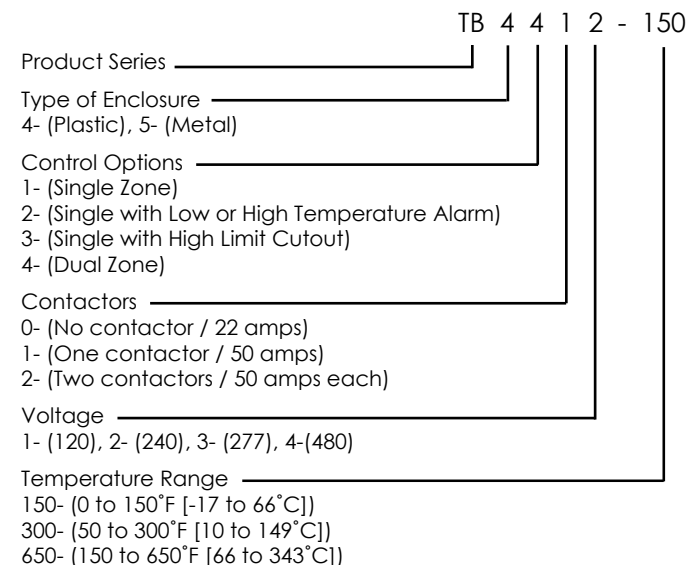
TB 4 4 1 2 - 150

Product Series

Type of Enclosure
4- (Plastic), 5- (Metal)

Control Options
1- (Single Zone)
2- (Single with Low or High Temperature Alarm)
3- (Single with High Limit Cutout)
4- (Dual Zone)

Contactors
0- (No contactor / 22 amps)
1- (One contactor / 50 amps)
2- (Two contactors / 50 amps each)

Voltage
1- (120), 2- (240), 3- (277), 4-(480)

Temperature Range
150- (0 to 150˚F [-17 to 66˚C])
300- (50 to 300˚F [10 to 149˚C])
650- (150 to 650˚F [66 to 343˚C])